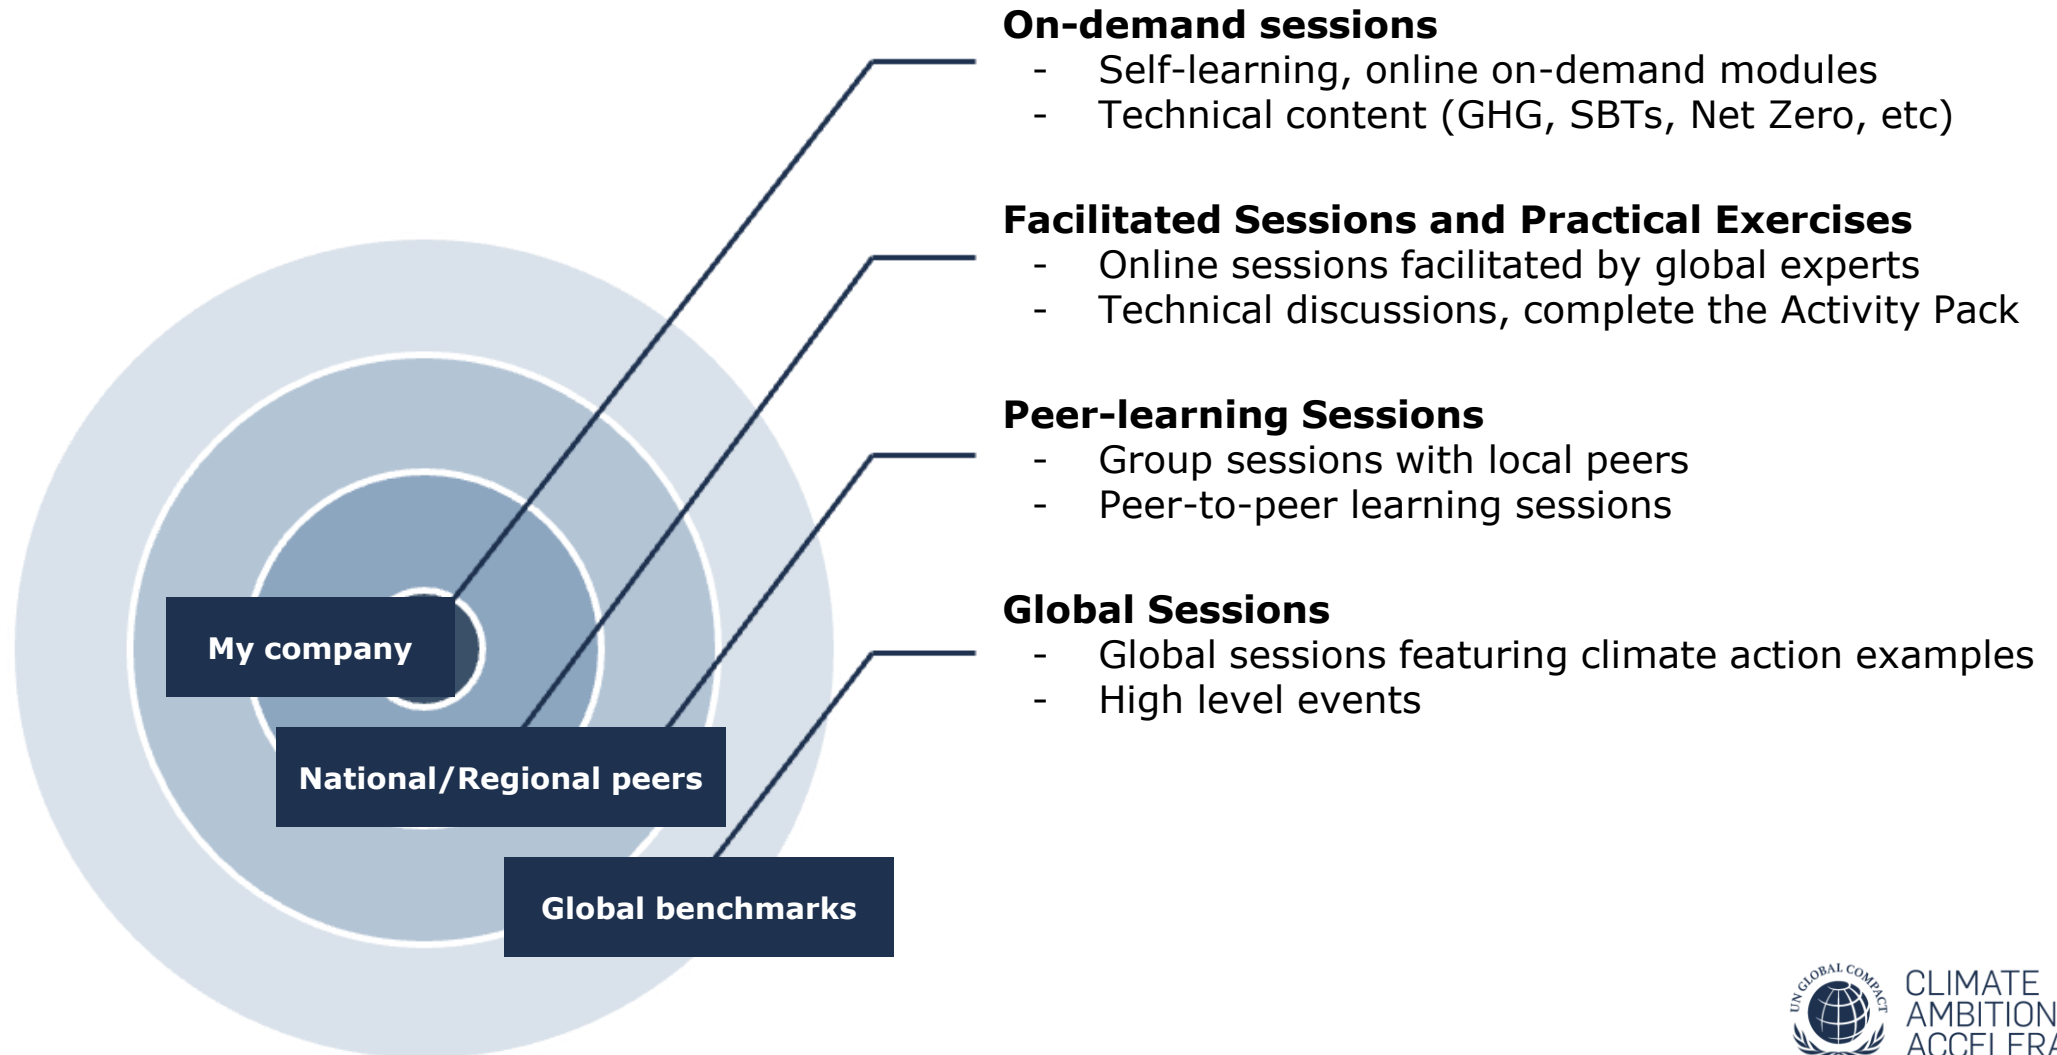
My company

National/Regional peers

Global benchmarks

**On-demand sessions**
- Self-learning, online on-demand modules
- Technical content (GHG, SBTs, Net Zero, etc)

**Facilitated Sessions and Practical Exercises**
- Online sessions facilitated by global experts
- Technical discussions, complete the Activity Pack

**Peer-learning Sessions**
- Group sessions with local peers
- Peer-to-peer learning sessions

**Global Sessions**
- Global sessions featuring climate action examples
- High level events

UN GLOBAL COMPACT
CLIMATE AMBITION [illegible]